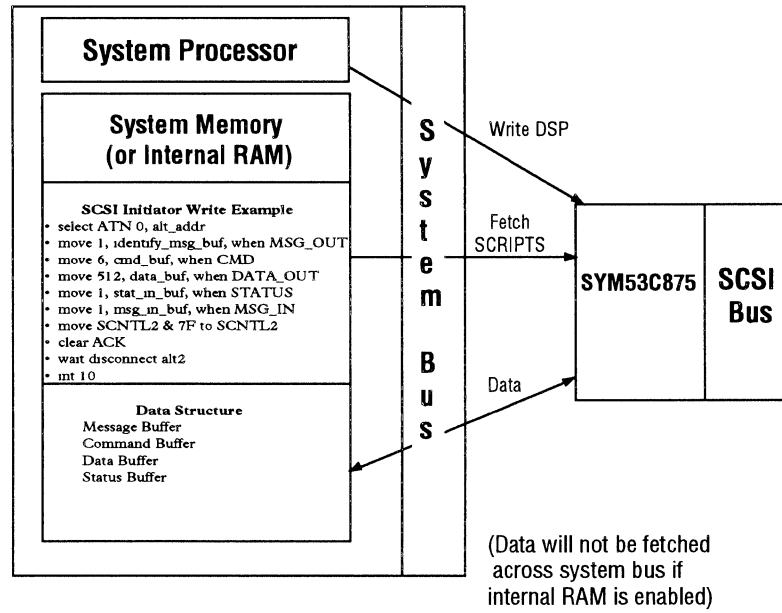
System Processor

System Memory (or Internal RAM)

SCSI Initiator Write Example
• select ATN 0, alt_addr
• move 1, identify_msg_buf, when MSG_OUT
• move 6, cmd_buf, when CMD
• move 512, data_buf, when DATA_OUT
• move 1, stat_in_buf, when STATUS
• move 1, msg_in_buf, when MSG_IN
• move SCNTL2 & 7F to SCNTL2
• clear ACK
• wait disconnect alt2
• int 10

Data Structure
Message Buffer
Command Buffer
Data Buffer
Status Buffer

System Bus

Write DSP

Fetch SCRIPTS

Data

SYM53C875

SCSI Bus

(Data will not be fetched across system bus if internal RAM is enabled)